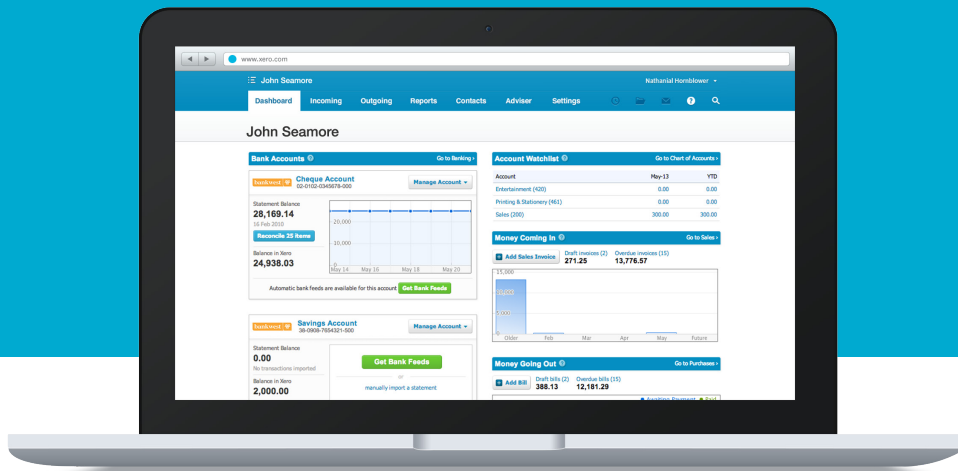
www.xero.com

John Seamore

Nathanial Hornblower

Dashboard Incoming Outgoing Reports Contacts Adviser Settings

John Seamore

Bank Accounts

Go to Banking ›

bankwest Cheque Account
02-0102-0345678-000

Manage Account

Statement Balance
28,169.14
18 Feb 2010

Reconcile 25 items

Balance in Xero
24,938.03

20,000
10,000
0

May 14 May 16 May 18 May 20

Automatic bank feeds are available for this account Get Bank Feeds

bankwest Savings Account
38-0908-7654321-500

Manage Account

Statement Balance
0.00
No transactions imported

Balance in Xero
2,000.00

Get Bank Feeds

or

manually import a statement

Account Watchlist

Go to Chart of Accounts ›

| Account | May-13 | YTD |
|---|---|---|
| Entertainment (420) | 0.00 | 0.00 |
| Printing & Stationery (461) | 0.00 | 0.00 |
| Sales (200) | 300.00 | 300.00 |

Money Coming In

Go to Sales ›

Add Sales Invoice

Draft invoices (2)
271.25

Overdue invoices (15)
13,776.57

15,000
10,000
5,000
0

Older Feb Mar Apr May Future

Money Going Out

Go to Purchases ›

Add Bill

Draft bills (2)
388.13

Overdue bills (15)
12,181.29

Awaiting Payment Paid